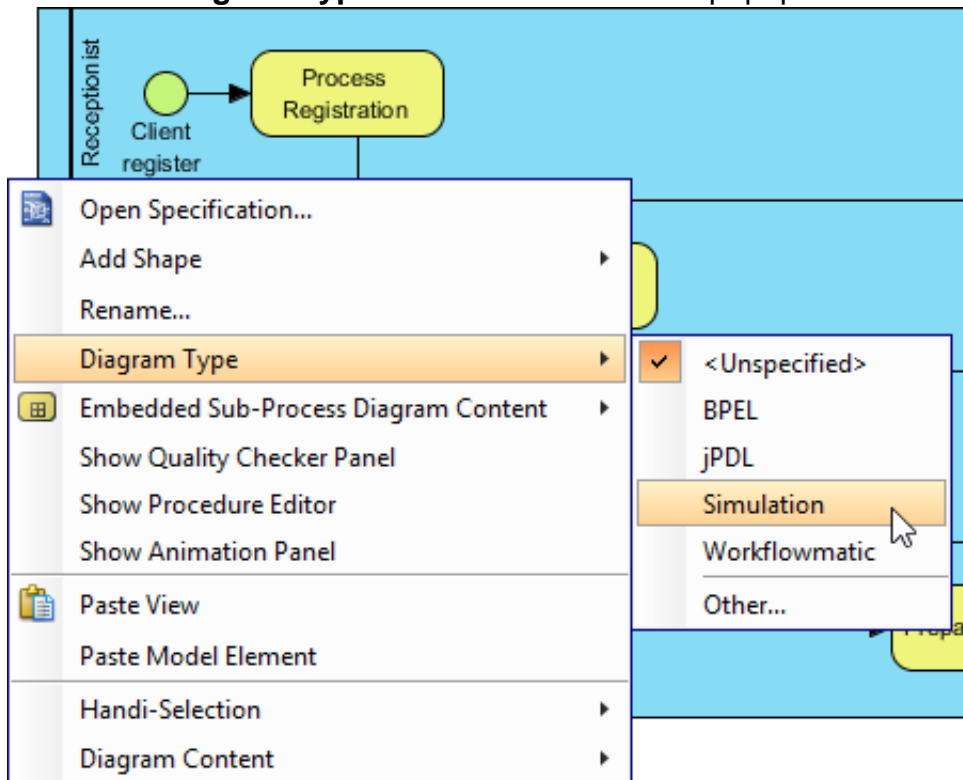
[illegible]

Receptionist

Client register

Process Registration

Open Specification...
Add Shape
Rename...
Diagram Type
Embedded Sub-Process Diagram Content
Show Quality Checker Panel
Show Procedure Editor
Show Animation Panel
Paste View
Paste Model Element
Handi-Selection
Diagram Content

<Unspecified>
BPEL
jPDL
Simulation
Workflowmatic
Other...

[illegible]